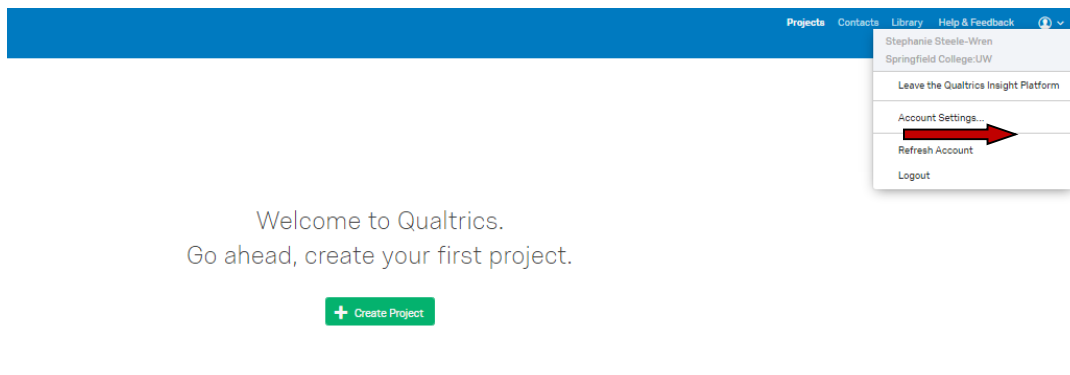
Projects Contacts Library Help & Feedback

Stephanie Steele-Wren
Springfield College:UW

Leave the Qualtrics Insight Platform

Account Settings...

Refresh Account

Logout

Welcome to Qualtrics.
Go ahead, create your first project.

Create Project